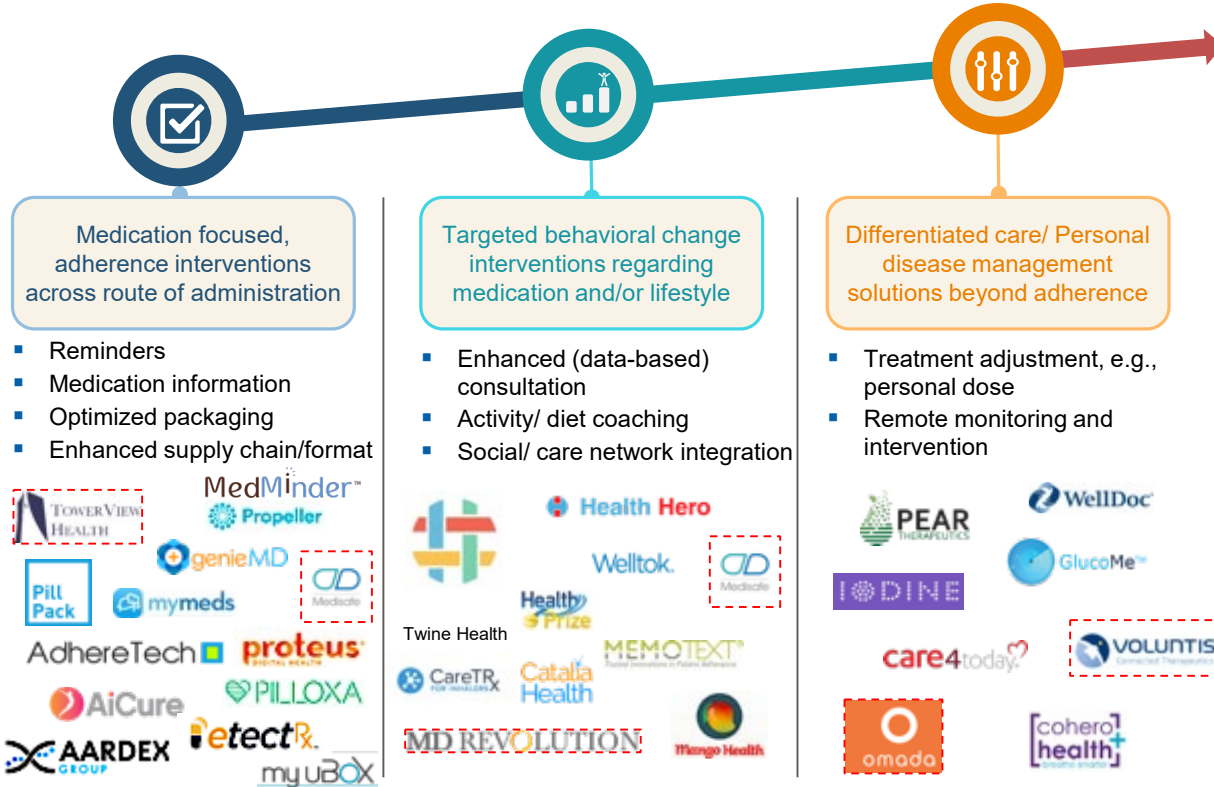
Medication focused, adherence interventions across route of administration

- Reminders
- Medication information
- Optimized packaging
- Enhanced supply chain/format

TOWER VIEW HEALTH
MedMinder™
Propeller
genieMD
Medisafe
Pill Pack
mymeds
AdhereTech
proteus DIGITAL HEALTH
AiCure
PILLOXA
AARDEX GROUP
etectRx
my uBox

Targeted behavioral change interventions regarding medication and/or lifestyle

- Enhanced (data-based) consultation
- Activity/ diet coaching
- Social/ care network integration

Health Hero
Welltok.
Medisafe
Health Prize
Twine Health
MEMOTEXT®
CareTRx FOR INHALERS
Catalia Health
MD REVOLUTION
Mango Health

Differentiated care/ Personal disease management solutions beyond adherence

- Treatment adjustment, e.g., personal dose
- Remote monitoring and intervention

PEAR THERAPEUTICS
WellDoc®
GlucoMe™
IODINE
care4today
VOLUNTIS Connected Therapeutics
omada
cohero health